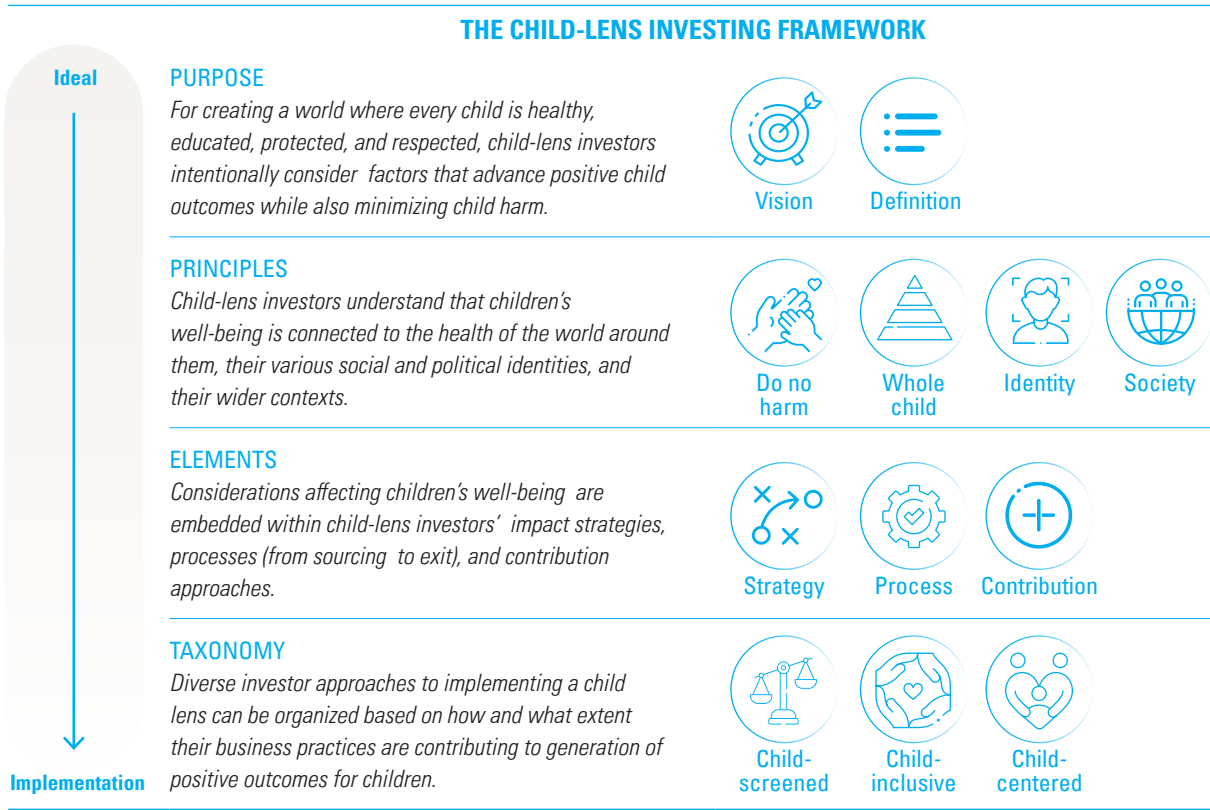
THE CHILD-LENS INVESTING FRAMEWORK

Ideal

PURPOSE
For creating a world where every child is healthy, educated, protected, and respected, child-lens investors intentionally consider factors that advance positive child outcomes while also minimizing child harm.

Vision

Definition

PRINCIPLES
Child-lens investors understand that children's well-being is connected to the health of the world around them, their various social and political identities, and their wider contexts.

Do no harm

Whole child

Identity

Society

ELEMENTS
Considerations affecting children's well-being are embedded within child-lens investors' impact strategies, processes (from sourcing to exit), and contribution approaches.

Strategy

Process

Contribution

TAXONOMY
Diverse investor approaches to implementing a child lens can be organized based on how and what extent their business practices are contributing to generation of positive outcomes for children.

Child-screened

Child-inclusive

Child-centered

Implementation